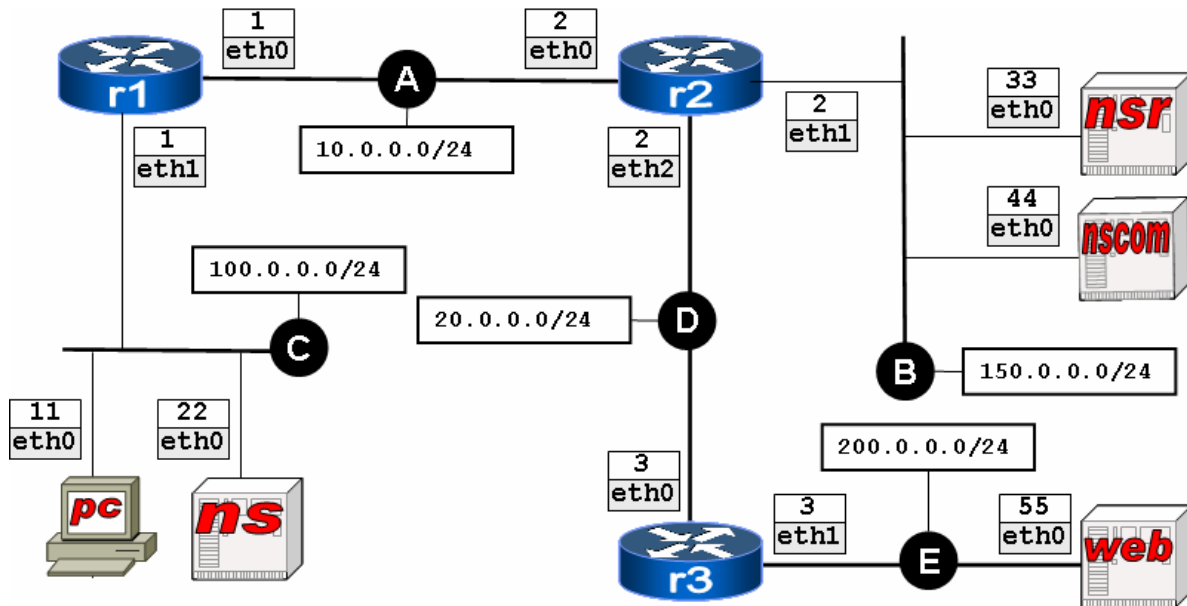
1
eth0

2
eth0

r1

A

r2

2
eth1

33
eth0

nsr

1
eth1

10.0.0.0/24

2
eth2

44
eth0

nscom

100.0.0.0/24

20.0.0.0/24

D

C

B

150.0.0.0/24

11
eth0

22
eth0

200.0.0.0/24

3
eth0

3
eth1

55
eth0

pc

ns

r3

E

web